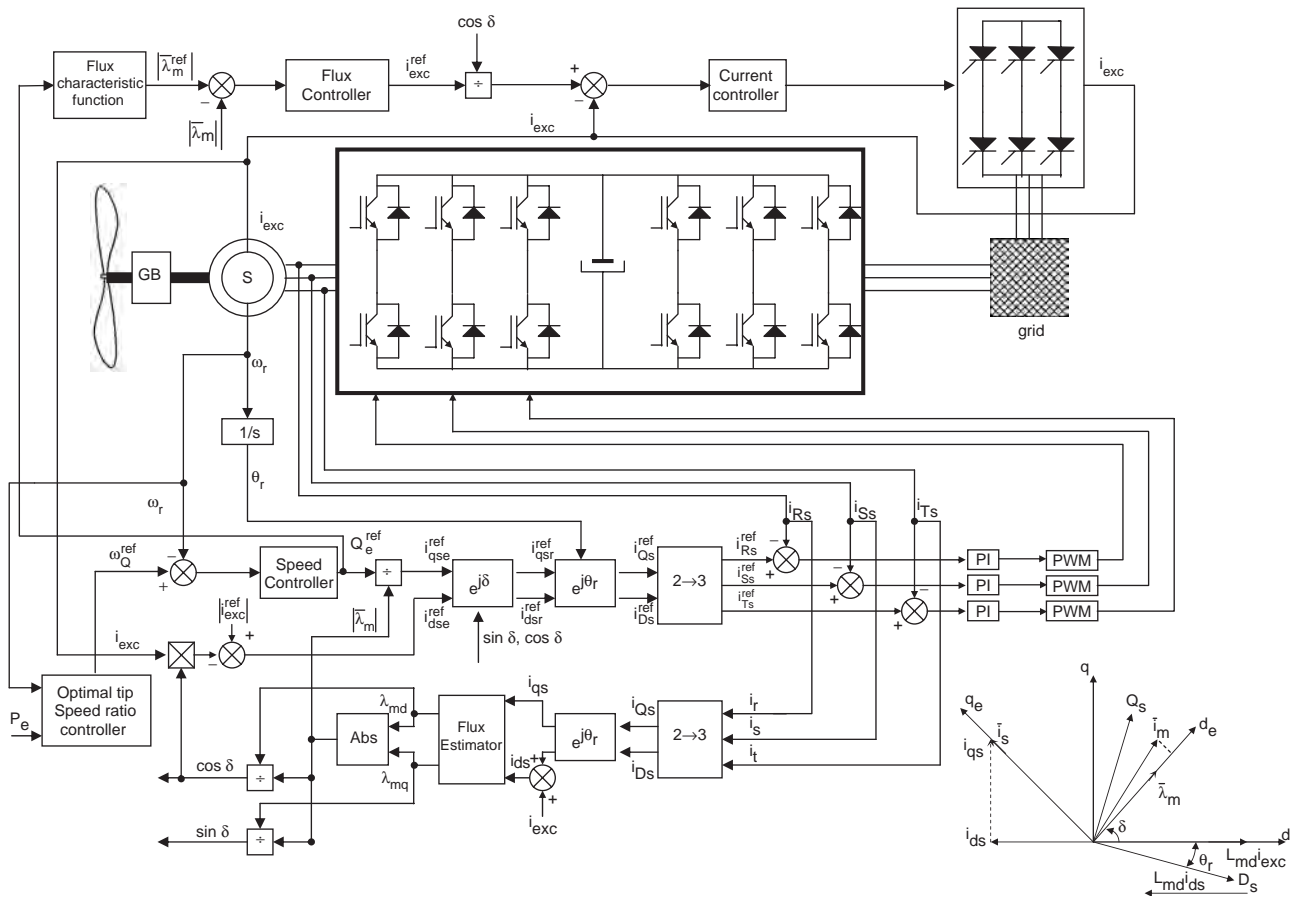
Flux characteristic function

$|\bar{\lambda}_m^{ref}|$

$-$

$|\bar{\lambda}_m|$

Flux Controller

$i_{exc}^{ref}$

$\cos\delta$

$\div$

$+$

$-$

Current controller

$i_{exc}$

$i_{exc}$

$i_{exc}$

GB

S

grid

$\omega_r$

1/s

$\theta_r$

$\omega_r$

$\omega_Q^{ref}$

$-$

$+$

Speed Controller

$Q_e^{ref}$

$\div$

$|\bar{\lambda}_m|$

$i_{qse}^{ref}$

$i_{dse}^{ref}$

$e^{j\delta}$

$\sin\delta$, $\cos\delta$

$i_{qsr}^{ref}$

$i_{dsr}^{ref}$

$e^{j\theta_r}$

$i_{Qs}^{ref}$

$i_{Ds}^{ref}$

$2\rightarrow3$

$i_{Rs}$

$i_{Ss}$

$i_{Ts}$

$i_{Rs}^{ref}$

$i_{Ss}^{ref}$

$i_{Ts}^{ref}$

$-$

$+$

$-$

$+$

$-$

$+$

PI

PI

PI

PWM

PWM

PWM

$|i_{exc}^{ref}|$

$+$

$-$

$i_{exc}$

Optimal tip Speed ratio controller

$P_e$

$\lambda_{md}$

$\lambda_{mq}$

Abs

Flux Estimator

$i_{qs}$

$i_{ds}$

$+$

$+$

$i_{exc}$

$e^{j\theta_r}$

$i_{Qs}$

$i_{Ds}$

$2\rightarrow3$

$i_r$

$i_s$

$i_t$

$\cos\delta$

$\div$

$\sin\delta$

$\div$

q

$q_e$

$\bar{i}_s$

$i_{qs}$

$Q_s$

$\bar{i}_m$

$d_e$

$\bar{\lambda}_m$

$\delta$

$i_{ds}$

d

$\theta_r$

$L_{md}i_{exc}$

$L_{md}i_{ds}$

$D_s$